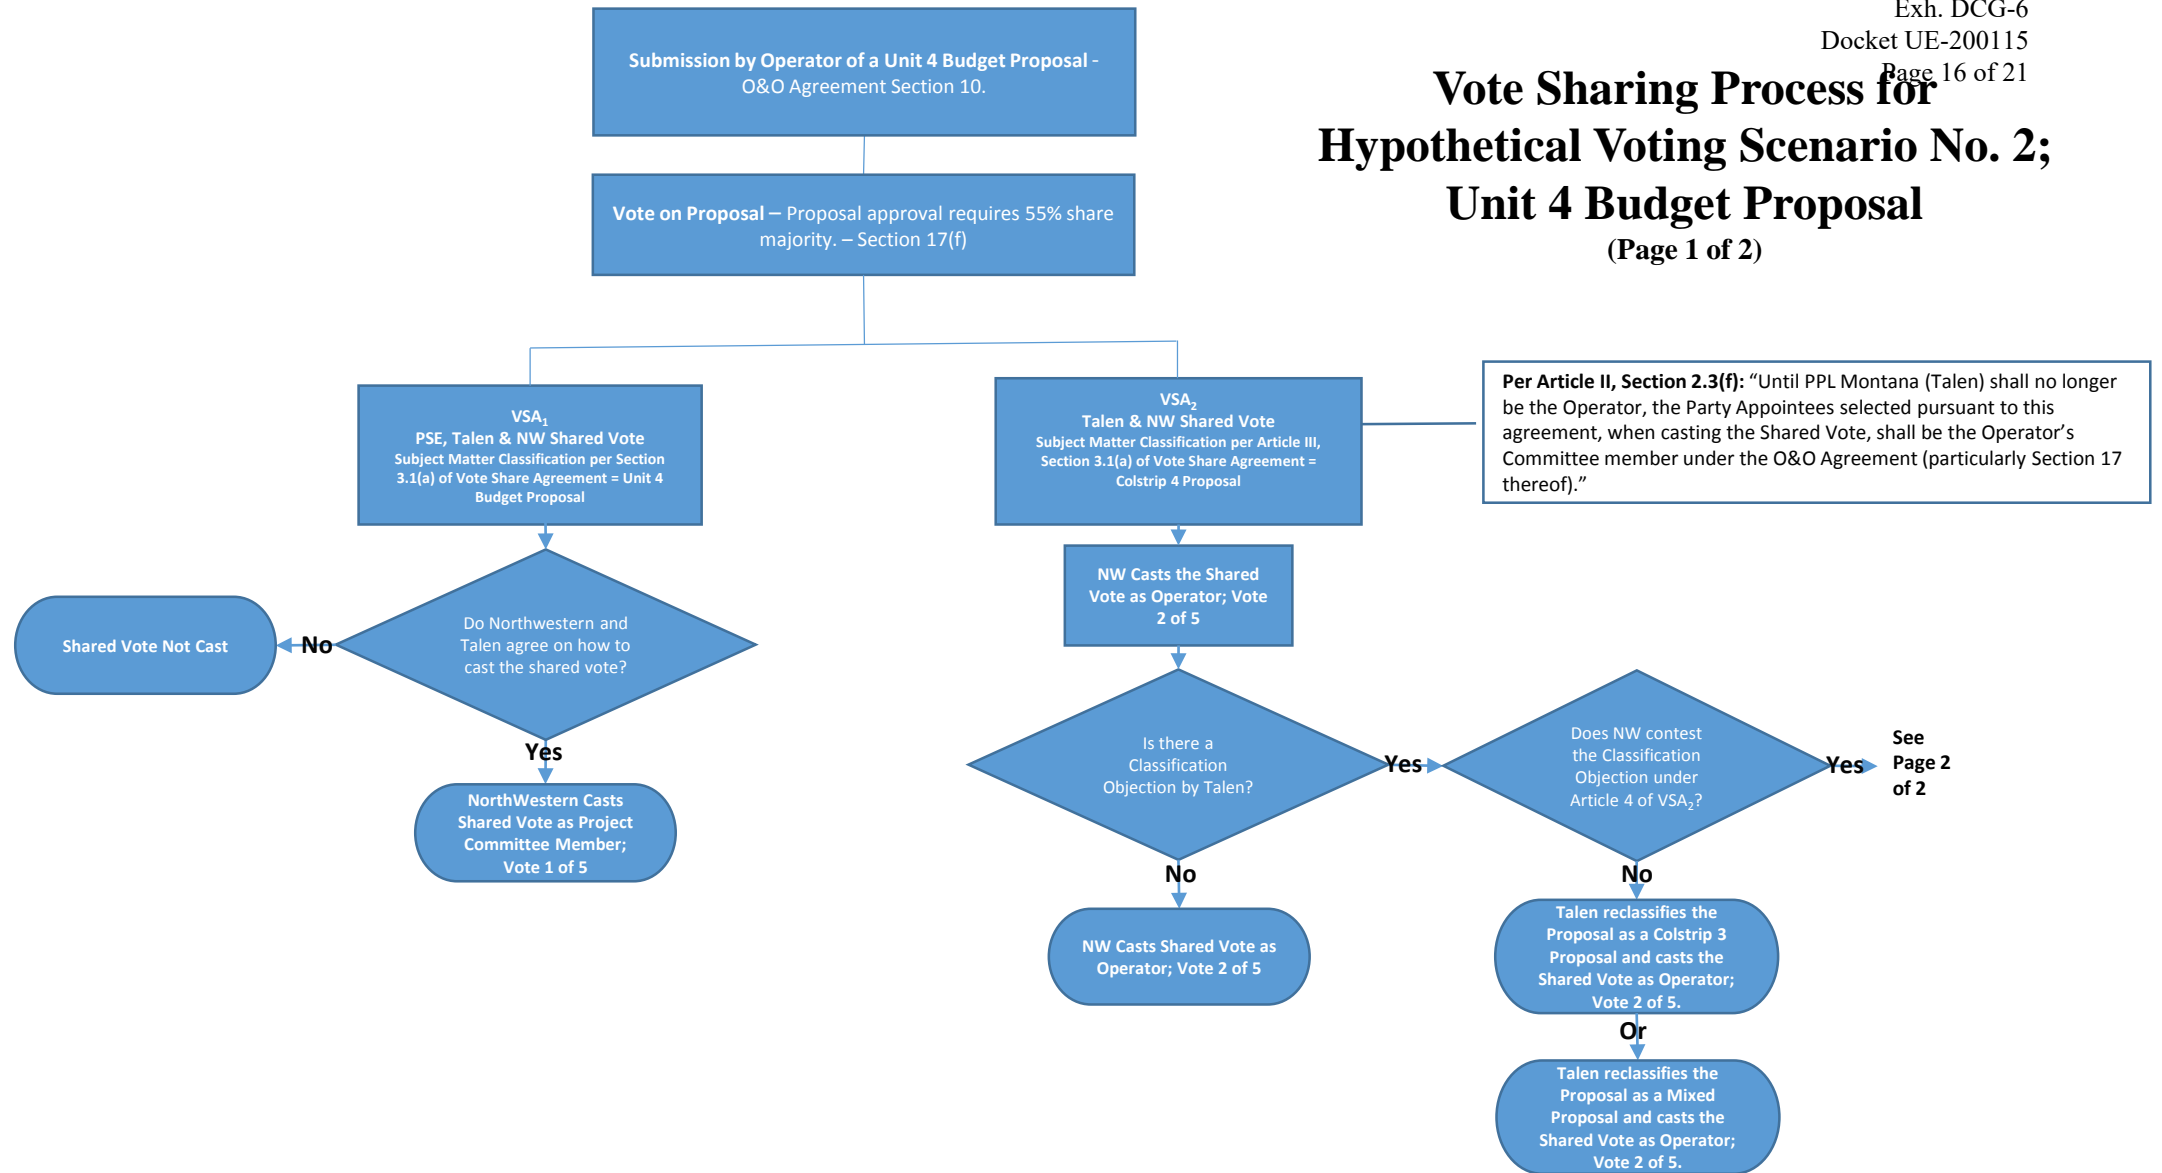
Exh. DCG-6
Docket UE-200115
Page 16 of 21

Vote Sharing Process for Hypothetical Voting Scenario No. 2; Unit 4 Budget Proposal
(Page 1 of 2)

Submission by Operator of a Unit 4 Budget Proposal - O&O Agreement Section 10.

Vote on Proposal – Proposal approval requires 55% share majority. – Section 17(f)

VSA$_1$
PSE, Talen & NW Shared Vote
Subject Matter Classification per Section 3.1(a) of Vote Share Agreement = Unit 4 Budget Proposal

VSA$_2$
Talen & NW Shared Vote
Subject Matter Classification per Article III, Section 3.1(a) of Vote Share Agreement = Colstrip 4 Proposal

Per Article II, Section 2.3(f): "Until PPL Montana (Talen) shall no longer be the Operator, the Party Appointees selected pursuant to this agreement, when casting the Shared Vote, shall be the Operator's Committee member under the O&O Agreement (particularly Section 17 thereof)."

Shared Vote Not Cast

No

Do Northwestern and Talen agree on how to cast the shared vote?

Yes

NorthWestern Casts Shared Vote as Project Committee Member; Vote 1 of 5

NW Casts the Shared Vote as Operator; Vote 2 of 5

Is there a Classification Objection by Talen?

Yes

Does NW contest the Classification Objection under Article 4 of VSA$_2$?

Yes

See Page 2 of 2

No

NW Casts Shared Vote as Operator; Vote 2 of 5

No

Talen reclassifies the Proposal as a Colstrip 3 Proposal and casts the Shared Vote as Operator; Vote 2 of 5.

Or

Talen reclassifies the Proposal as a Mixed Proposal and casts the Shared Vote as Operator; Vote 2 of 5.